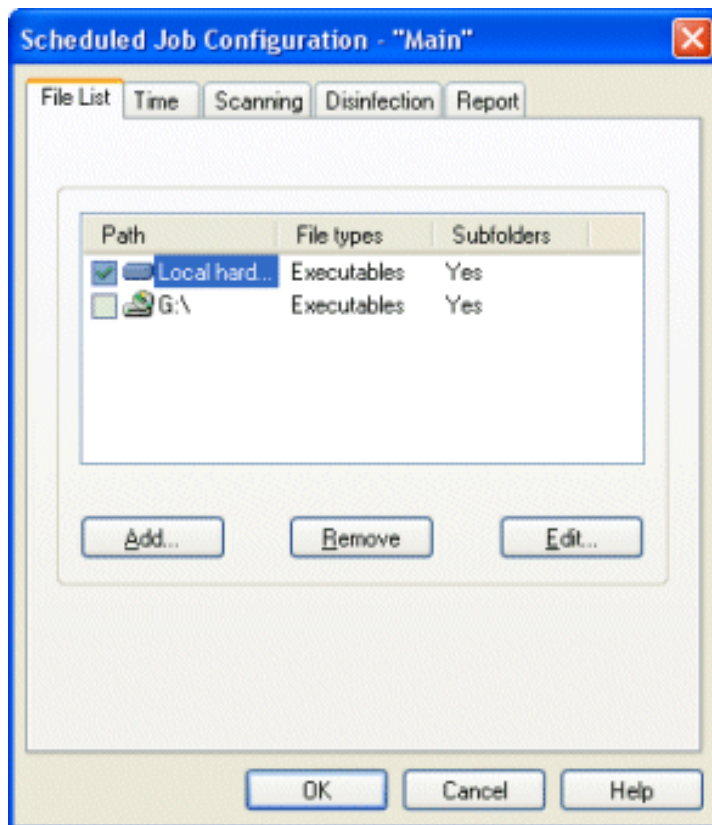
Scheduled Job Configuration - "Main"

File List | Time | Scanning | Disinfection | Report

| Path | File types | Subfolders |
|---|---|---|
| Local hard... | Executables | Yes |
| G:\ | Executables | Yes |

Add... Remove Edit...

OK Cancel Help